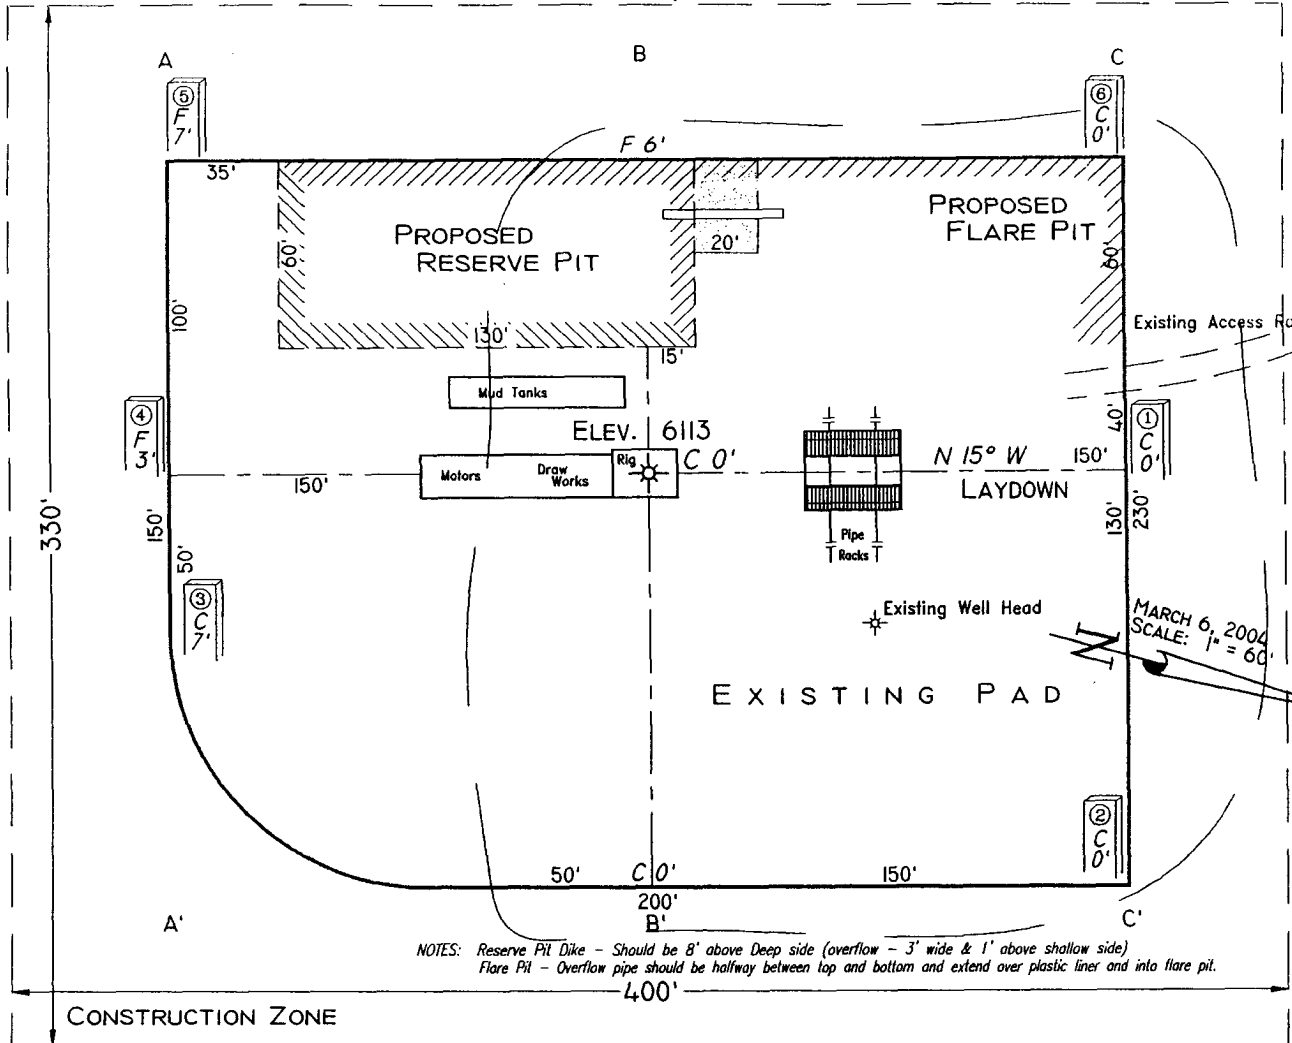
A

B

C

⑤
F
7'

⑥
C
0'

F 6'

35'

PROPOSED
RESERVE PIT

60'

20'

PROPOSED
FLARE PIT

50'

100'

130'

15'

Existing Access Ro

Mud Tanks

④
F
3'

ELEV. 6113

C 0'

N 15° W

150'

40'

①
C
0'

150'

Motors

Draw Works

Rig

LAYDOWN

130'

230'

150'

50'

Pipe Racks

③
C
7'

Existing Well Head

MARCH 6, 2004
SCALE: 1" = 60'

330'

EXISTING PAD

②
C
0'

50'

C 0'

150'

200'

A'

B'

C'

NOTES: Reserve Pit Dike - Should be 8' above Deep side (overflow - 3' wide & 1' above shallow side)
Flare Pit - Overflow pipe should be halfway between top and bottom and extend over plastic liner and into flare pit.

400'

CONSTRUCTION ZONE